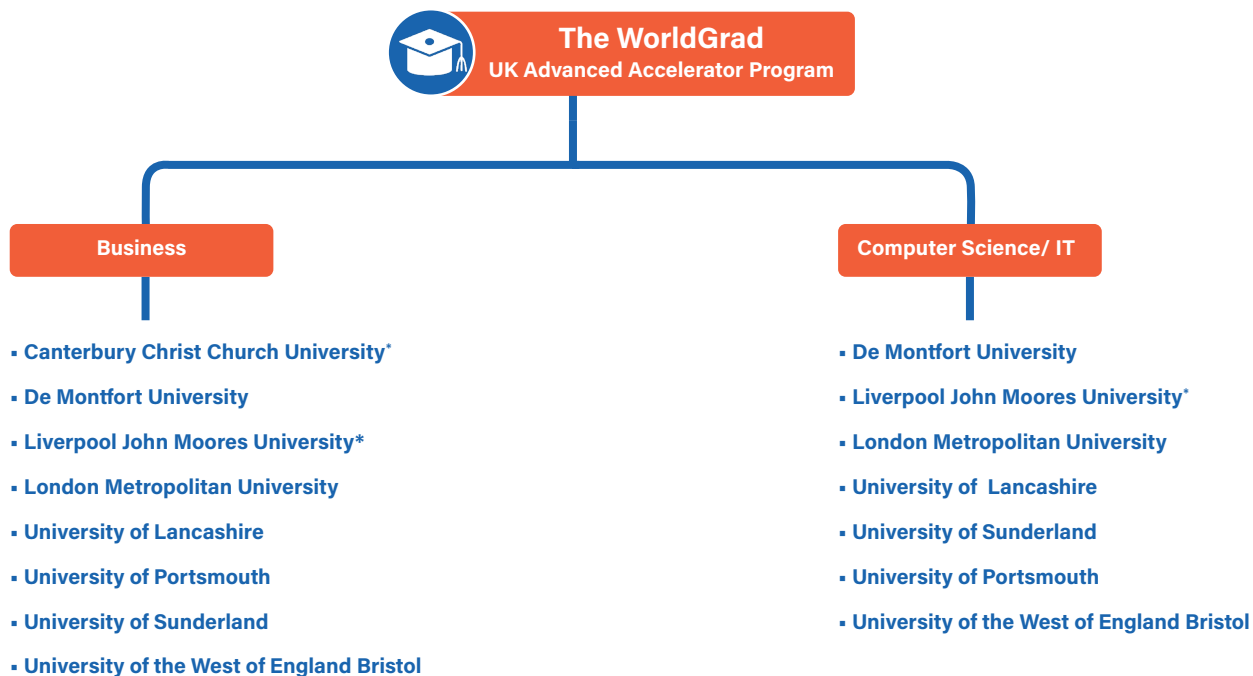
The WorldGrad
UK Advanced Accelerator Program

Business

- Canterbury Christ Church University*
- De Montfort University
- Liverpool John Moores University*
- London Metropolitan University
- University of Lancashire
- University of Portsmouth
- University of Sunderland
- University of the West of England Bristol

Computer Science/ IT

- De Montfort University
- Liverpool John Moores University*
- London Metropolitan University
- University of Lancashire
- University of Sunderland
- University of Portsmouth
- University of the West of England Bristol